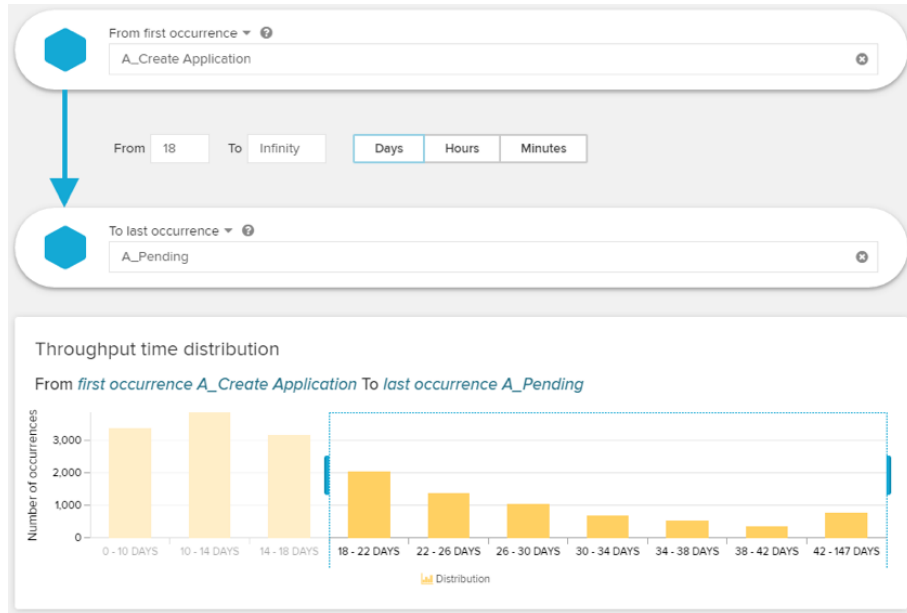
From first occurrence ▾ ?

A_Create Application

From 18 To Infinity

Days Hours Minutes

To last occurrence ▾ ?

A_Pending

Throughput time distribution

From first occurrence A_Create Application To last occurrence A_Pending

Number of occurrences

3,000
2,000
1,000
0

0 - 10 DAYS
10 - 14 DAYS
14 - 18 DAYS
18 - 22 DAYS
22 - 26 DAYS
26 - 30 DAYS
30 - 34 DAYS
34 - 38 DAYS
38 - 42 DAYS
42 - 147 DAYS

Distribution